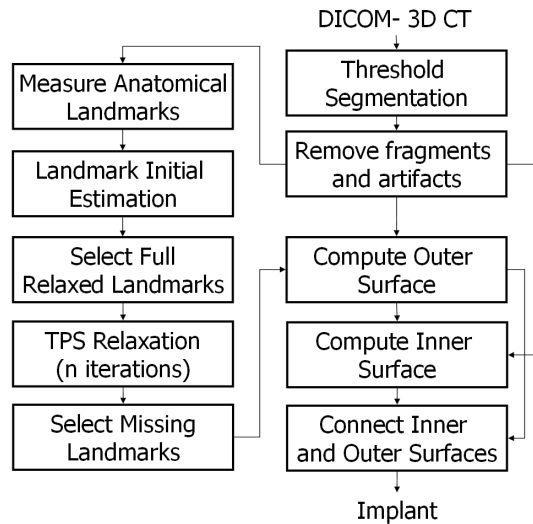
DICOM- 3D CT

Threshold Segmentation

Remove fragments and artifacts

Compute Outer Surface

Compute Inner Surface

Connect Inner and Outer Surfaces

Implant

Measure Anatomical Landmarks

Landmark Initial Estimation

Select Full Relaxed Landmarks

TPS Relaxation (n iterations)

Select Missing Landmarks